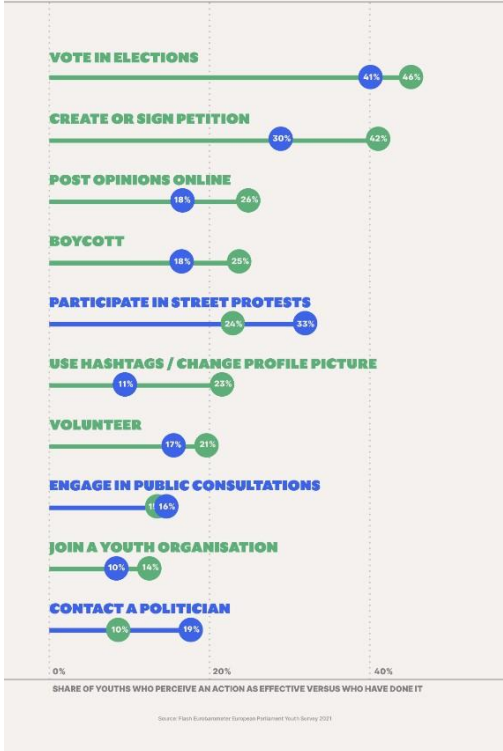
VOTE IN ELECTIONS

41% 46%

CREATE OR SIGN PETITION

30% 42%

POST OPINIONS ONLINE

18% 26%

BOYCOTT

18% 25%

PARTICIPATE IN STREET PROTESTS

24% 33%

USE HASHTAGS / CHANGE PROFILE PICTURE

11% 23%

VOLUNTEER

17% 21%

ENGAGE IN PUBLIC CONSULTATIONS

1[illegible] 16%

JOIN A YOUTH ORGANISATION

10% 14%

CONTACT A POLITICIAN

10% 19%

0% 20% 40%

SHARE OF YOUTHS WHO PERCEIVE AN ACTION AS EFFECTIVE VERSUS WHO HAVE DONE IT

Source: Flash Eurobarometer European Parliament Youth Survey 2021